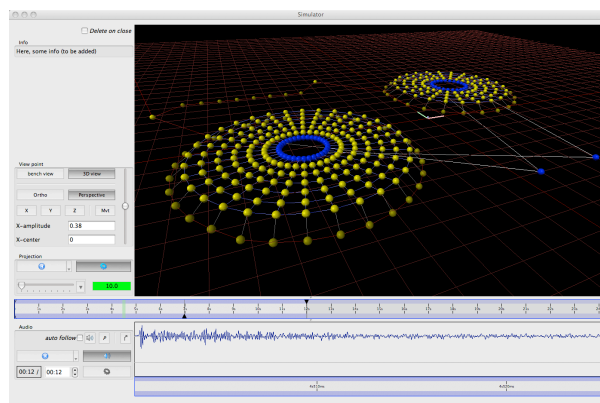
Simulator

Delete on close

Info

Here, some info (to be added)

View point

bench view

3D view

Ortho

Perspective

X

Y

Z

Mvt

X-amplitude 0.38

X-center 0

Projection

10.0

Audio

auto follow

00:12 / 00:12